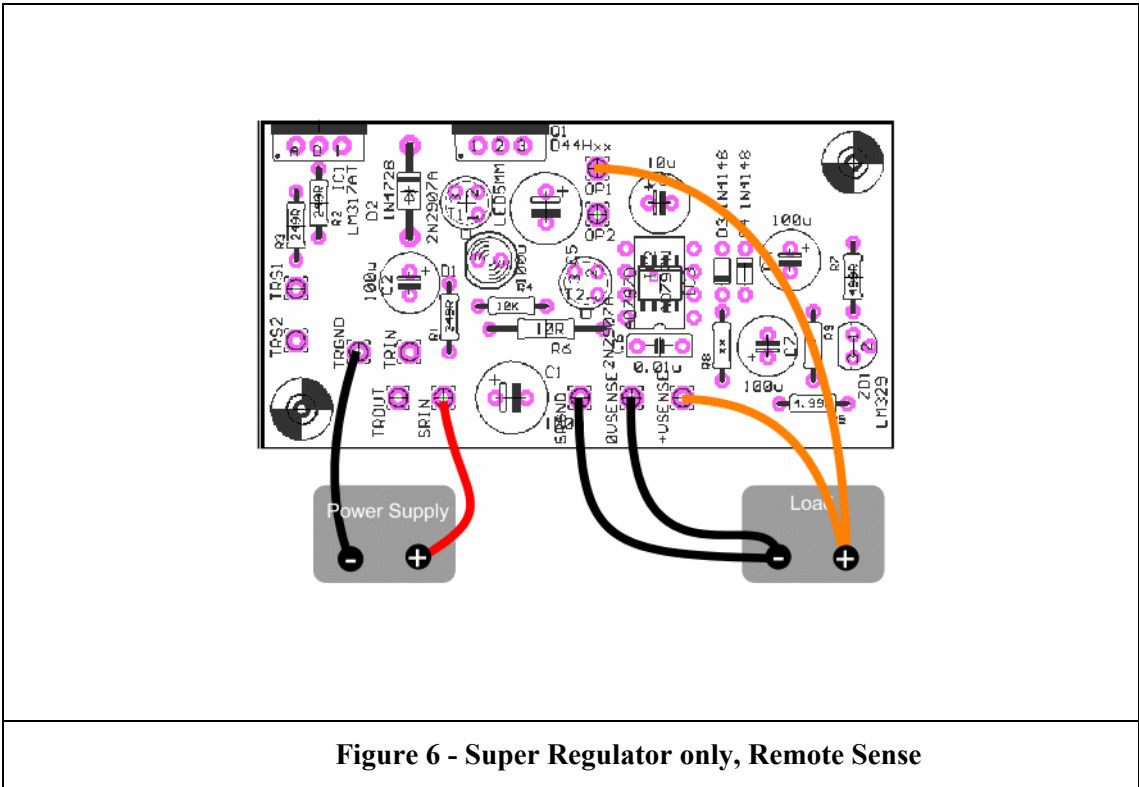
A D I
IC1
LM317AT
R2
240R
R3
240R
D2
1N4728
2N2907A
T1
LED5MM
Q1
D44Hxx
1 2 3
OP1
OP2
10u
D3 1N4148
D4 1N4148
100u
R7
TRS1
TRS2
C2
100u
D1
R1
240R
R4
10K
R6
10R
T2
2N2907A
C5
0.01u
R8
xx
100u
C7
R9
ZD1
LM329
1.99
TRGND
TRIN
TROUT
SRIN
C1
SRGND
0VSENSE
+VSENSE
Power Supply
Load
Figure 6 - Super Regulator only, Remote Sense